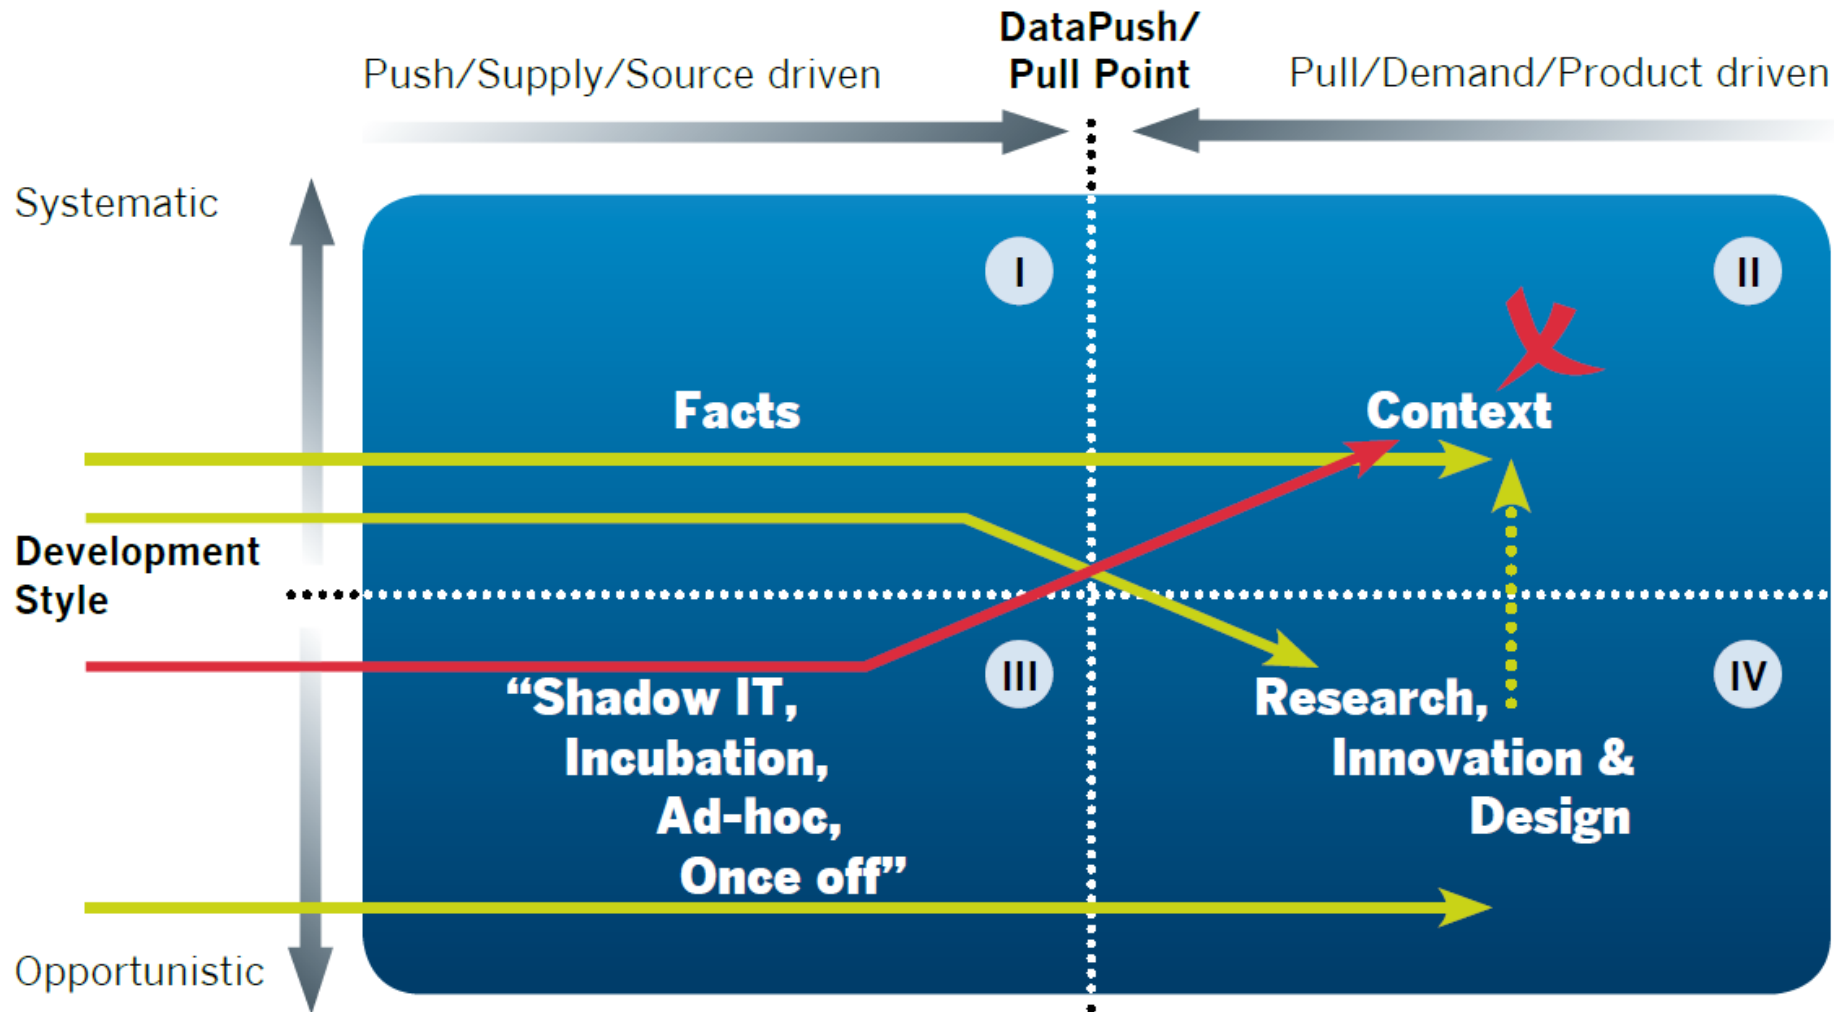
Push/Supply/Source driven

DataPush/
Pull Point

Pull/Demand/Product driven

Systematic

I

II

Facts

Context

Development Style

III

IV

"Shadow IT, Incubation, Ad-hoc, Once off"

Research, Innovation & Design

Opportunistic